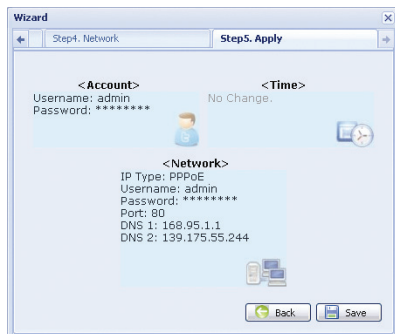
Wizard

Step4. Network

Step5. Apply

<Account>
Username: admin
Password: ********

<Time>
No Change.

<Network>
IP Type: PPPoE
Username: admin
Password: ********
Port: 80
DNS 1: 168.95.1.1
DNS 2: 139.175.55.244

Back

Save